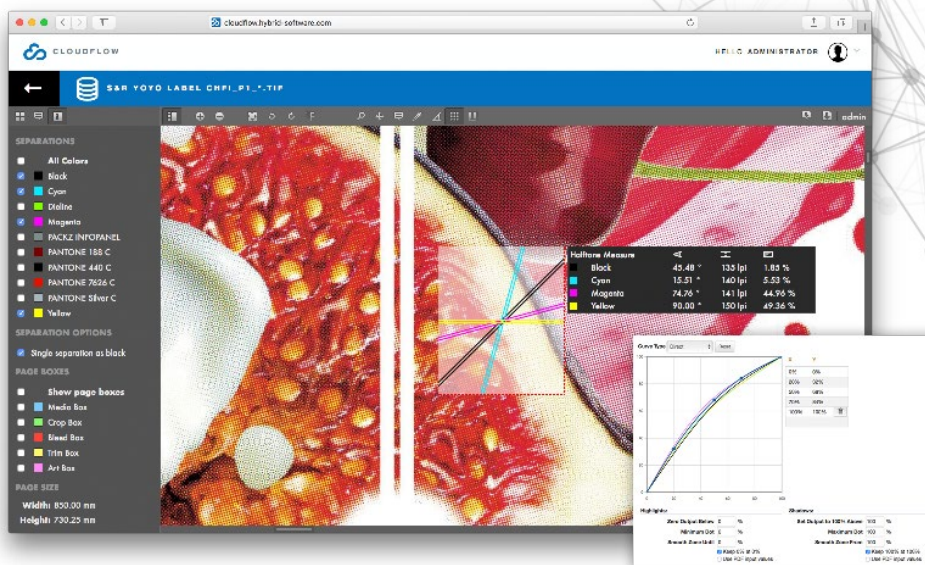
cloudflow.hybrid-software.com

CLOUDFLOW

HELLO ADMINISTRATOR

S&R YOYO LABEL CHFI_P1_*.TIF

admin

SEPARATIONS

All Colors
Black
Cyan
Dieline
Magenta
PACKZ INFOPANEL
PANTONE 188 C
PANTONE 440 C
PANTONE 7626 C
PANTONE Silver C
Yellow

SEPARATION OPTIONS

Single separation as black

PAGE BOXES

Show page boxes
Media Box
Crop Box
Bleed Box
Trim Box
Art Box

PAGE SIZE

Width: 850.00 mm
Height: 730.25 mm

| Halftone Measure | | | |
|---|---|---|---|
| Black | 45.48 ° | 135 lpi | 1.85 % |
| Cyan | 15.51 ° | 140 lpi | 5.53 % |
| Magenta | 74.76 ° | 141 lpi | 44.96 % |
| Yellow | 90.00 ° | 150 lpi | 49.36 % |

Curve Type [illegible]

| | |
|---|---|
| 0% | 0% |
| 25% | 32% |
| 50% | 58% |
| 75% | 80% |
| 100% | 100% |

Highlights
Zero Output Below 0 %
Minimum Dot 0 %
Smooth Zone Until 0 %
Keep 0% at 0%
Use PDF input values

Shadows
Set Output to 100% Above 100 %
Maximum Dot 100 %
Smooth Zone From 100 %
Keep 100% at 100%
Use PDF input values